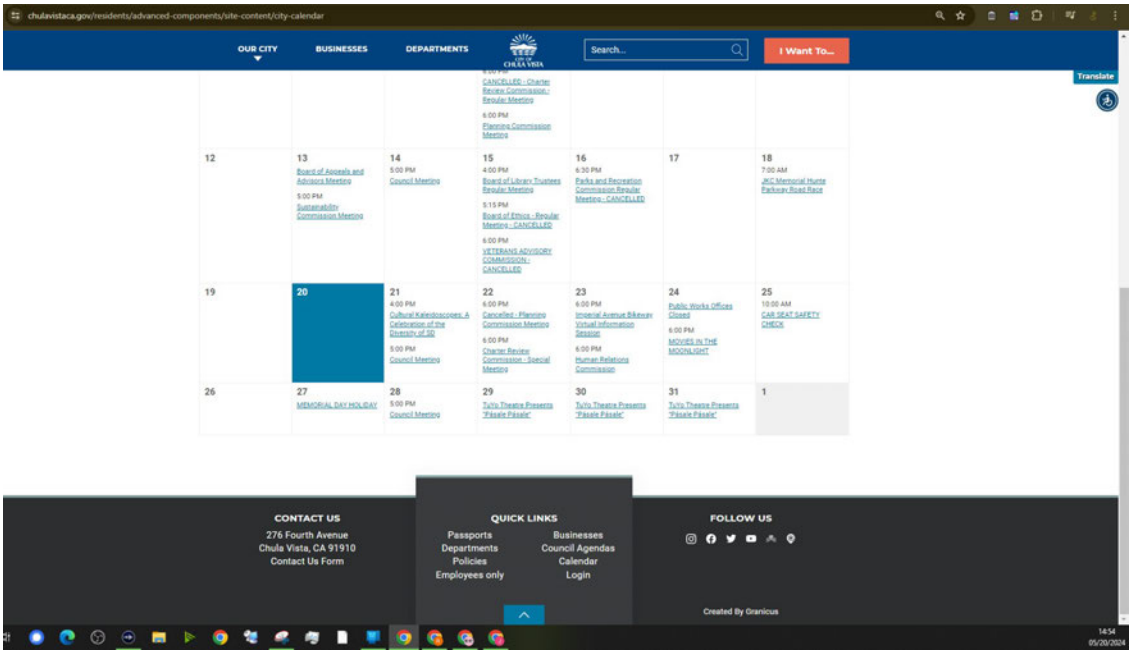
chulavistaca.gov/residents/advanced-components/site-content/city-calendar

OUR CITY BUSINESSES DEPARTMENTS CITY OF CHULA VISTA Search... I Want To...

Translate

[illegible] PM
CANCELLED - Charter Review Commission - Regular Meeting
6:00 PM
Planning Commission Meeting

| 12 | 13 Board of Appeals and Advisors Meeting 5:00 PM Sustainability Commission Meeting | 14 5:00 PM Council Meeting | 15 4:00 PM Board of Library Trustees Regular Meeting 5:15 PM Board of Ethics - Regular Meeting - CANCELLED 6:00 PM VETERANS ADVISORY COMMISSION - CANCELLED | 16 6:30 PM Parks and Recreation Commission Regular Meeting - CANCELLED | 17 | 18 7:00 AM JKC Memorial Hunte Parkway Road Race |
|---|---|---|---|---|---|---|
| 19 | 20 | 21 4:00 PM Cultural Kaleidoscopes: A Celebration of the Diversity of SD 5:00 PM Council Meeting | 22 6:00 PM Cancelled - Planning Commission Meeting 6:00 PM Charter Review Commission - Special Meeting | 23 6:00 PM Imperial Avenue Bikeway Virtual Information Session 6:00 PM Human Relations Commission | 24 Public Works Offices Closed 6:00 PM MOVIES IN THE MOONLIGHT | 25 10:00 AM CAR SEAT SAFETY CHECK |
| 26 | 27 MEMORIAL DAY HOLIDAY | 28 5:00 PM Council Meeting | 29 TuYo Theatre Presents "Pásale Pásale" | 30 TuYo Theatre Presents "Pásale Pásale" | 31 TuYo Theatre Presents "Pásale Pásale" | 1 |

CONTACT US
276 Fourth Avenue
Chula Vista, CA 91910
Contact Us Form

QUICK LINKS
Passports
Departments
Policies
Employees only
Businesses
Council Agendas
Calendar
Login

FOLLOW US

Created By Granicus

14:54
05/20/2024